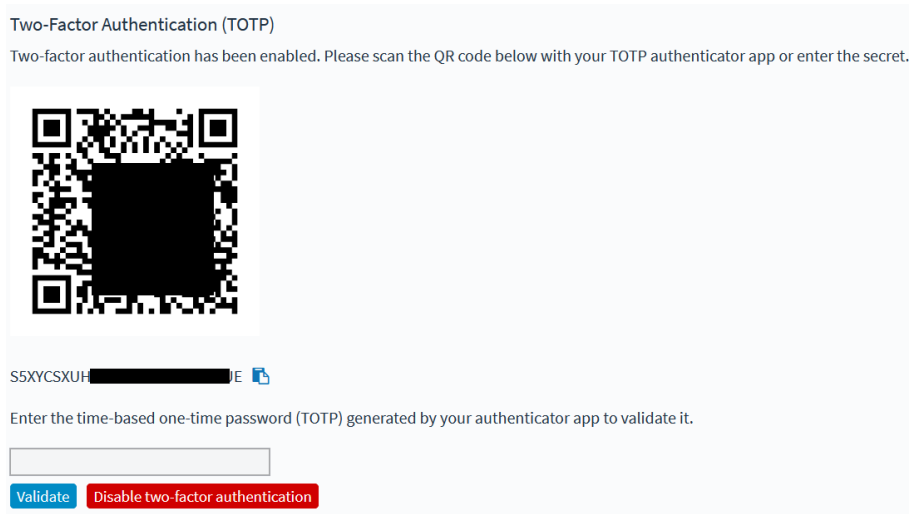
Two-Factor Authentication (TOTP)

Two-factor authentication has been enabled. Please scan the QR code below with your TOTP authenticator app or enter the secret.

S5XYCSXUH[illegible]JE

Enter the time-based one-time password (TOTP) generated by your authenticator app to validate it.

Validate Disable two-factor authentication